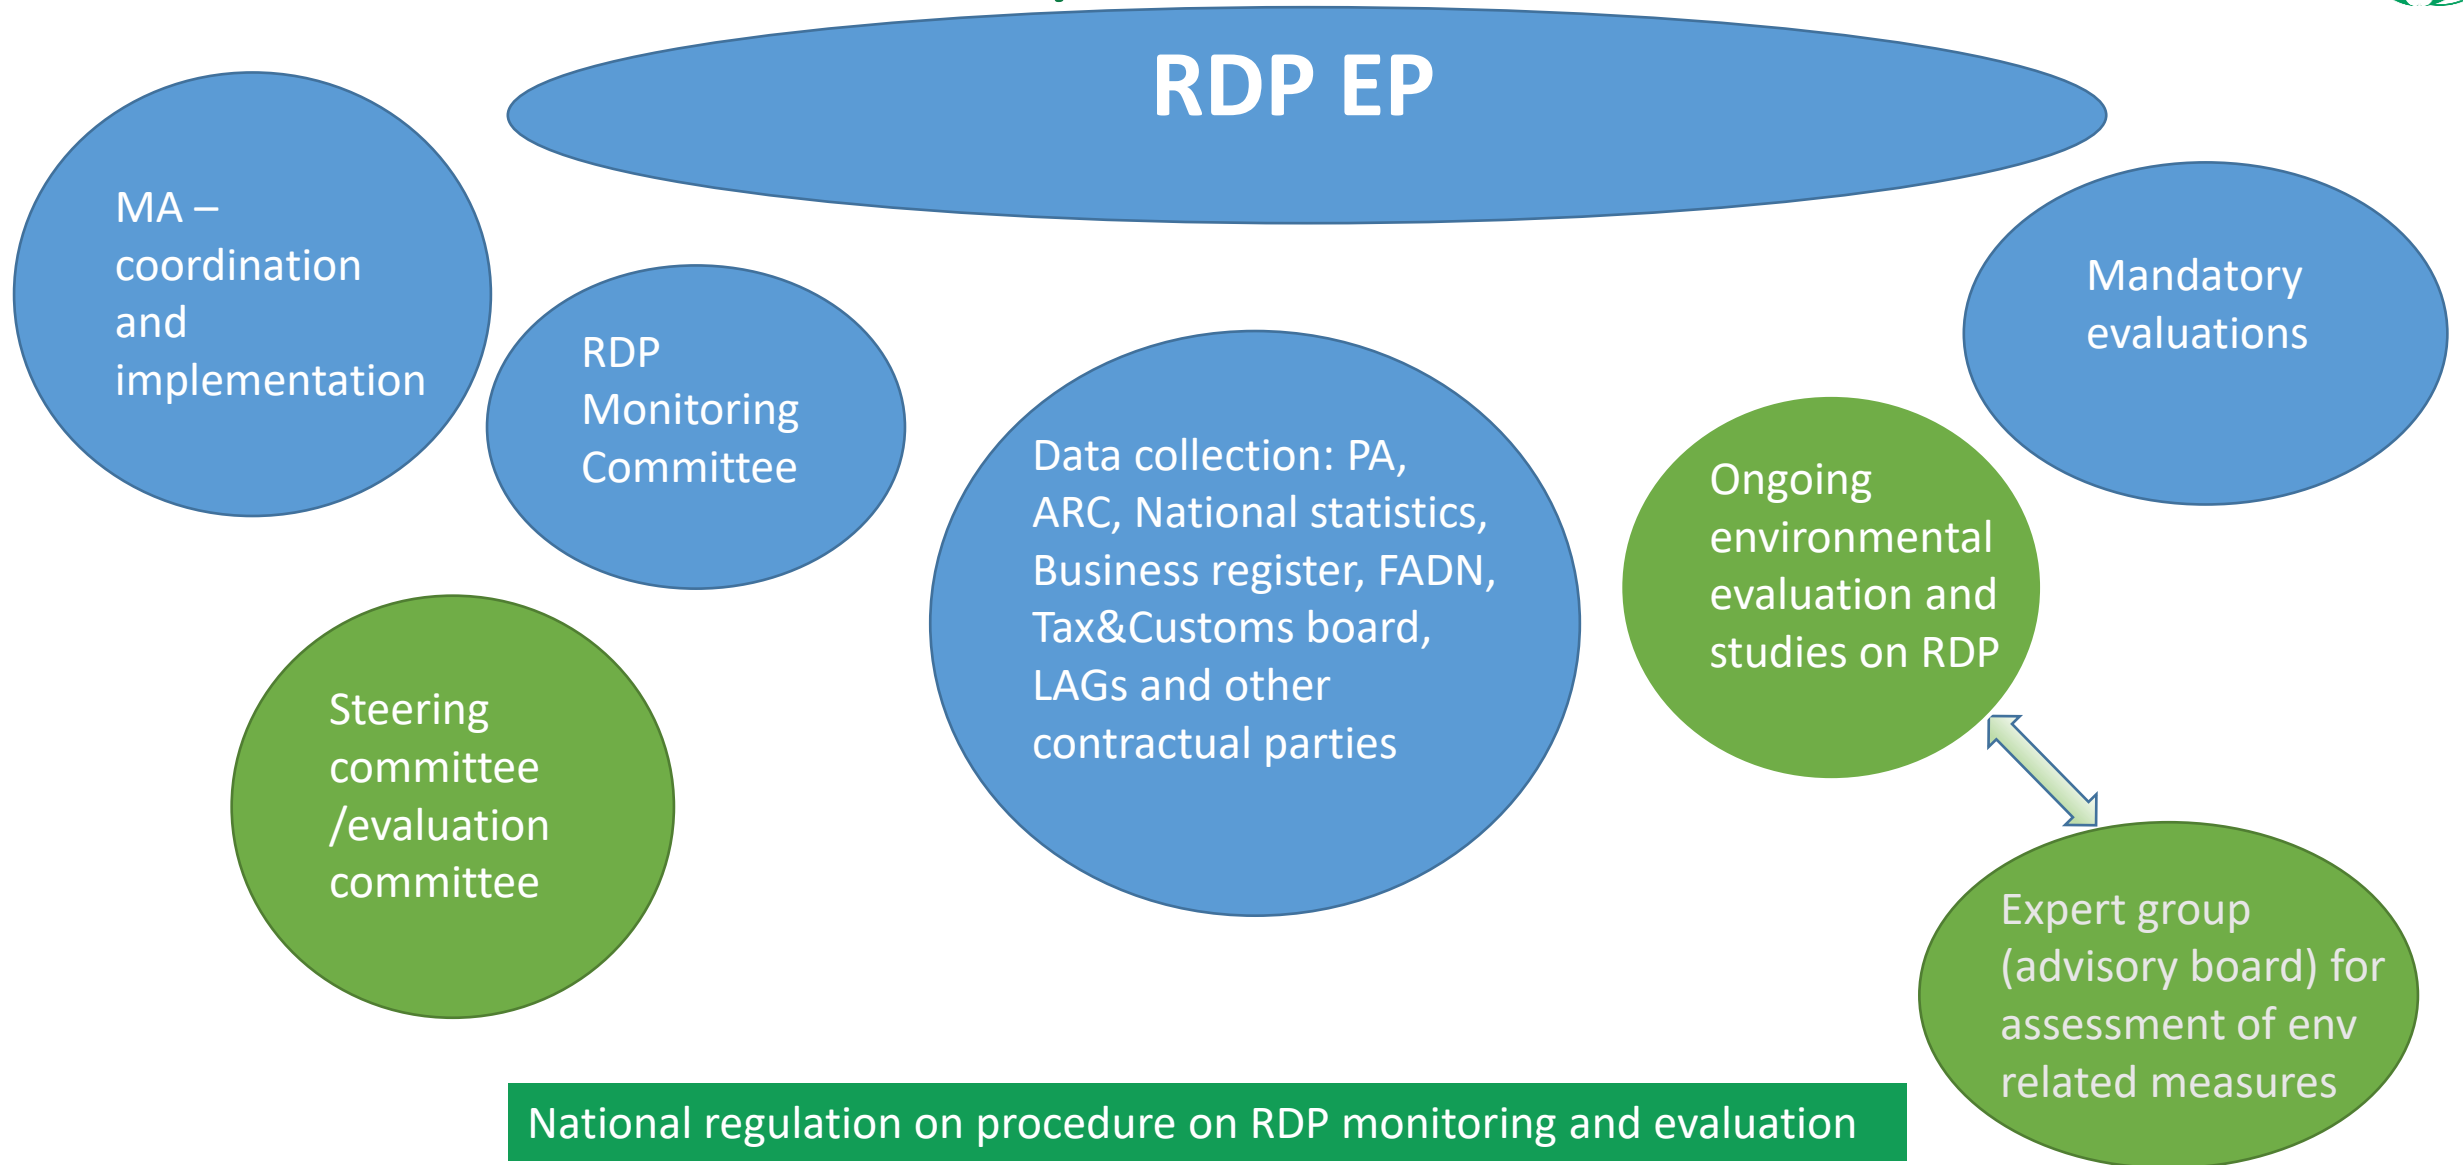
RDP EP

MA – coordination and implementation

RDP Monitoring Committee

Mandatory evaluations

Data collection: PA, ARC, National statistics, Business register, FADN, Tax&Customs board, LAGs and other contractual parties

Ongoing environmental evaluation and studies on RDP

Steering committee /evaluation committee

Expert group (advisory board) for assessment of env related measures

National regulation on procedure on RDP monitoring and evaluation